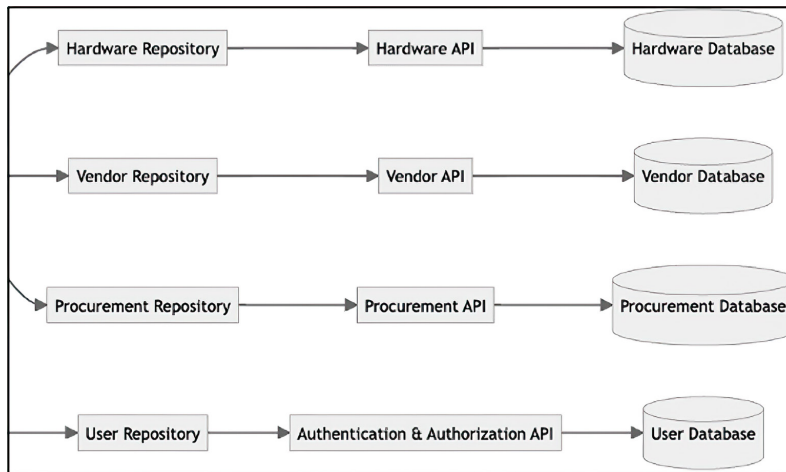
Hardware Repository

Hardware API

Hardware Database

Vendor Repository

Vendor API

Vendor Database

Procurement Repository

Procurement API

Procurement Database

User Repository

Authentication & Authorization API

User Database